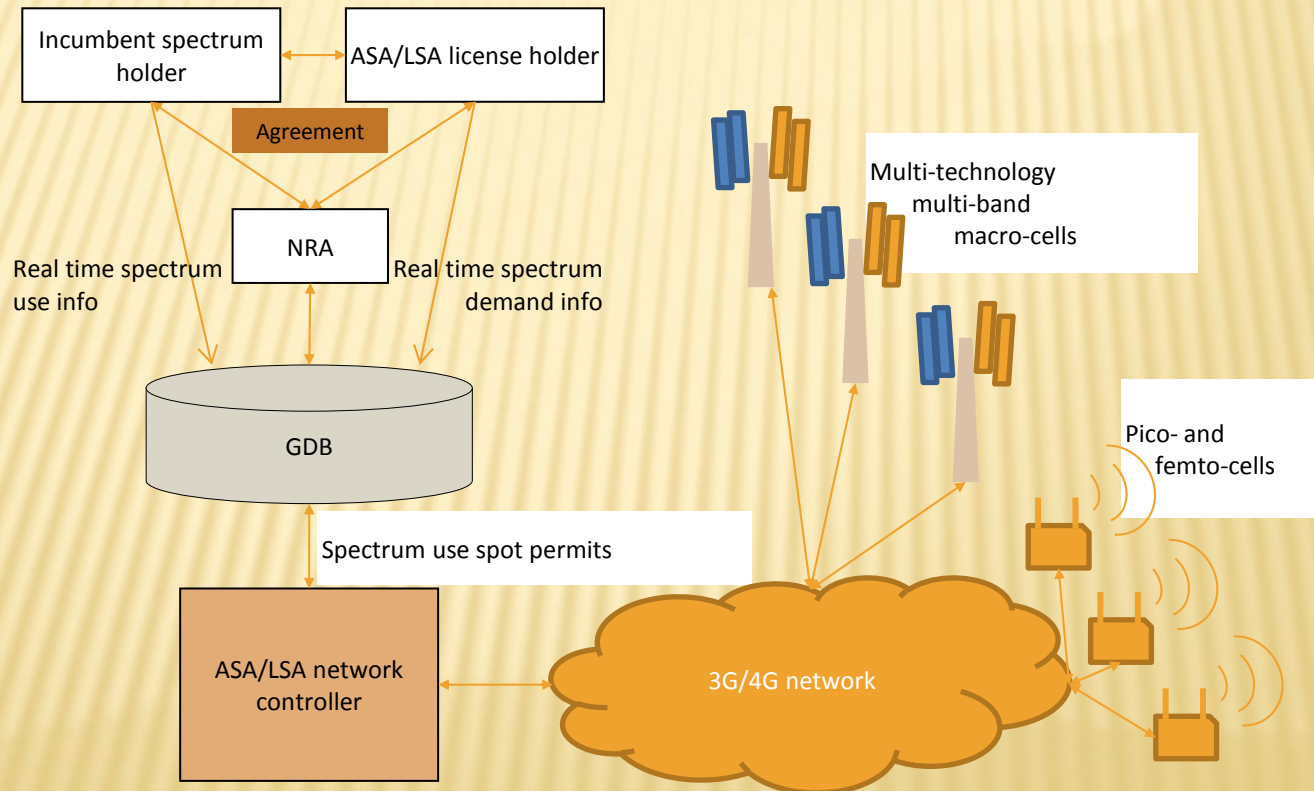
Incumbent spectrum holder

ASA/LSA license holder

Agreement

NRA

Real time spectrum use info

Real time spectrum demand info

GDB

Spectrum use spot permits

ASA/LSA network controller

3G/4G network

Multi-technology multi-band macro-cells

Pico- and femto-cells